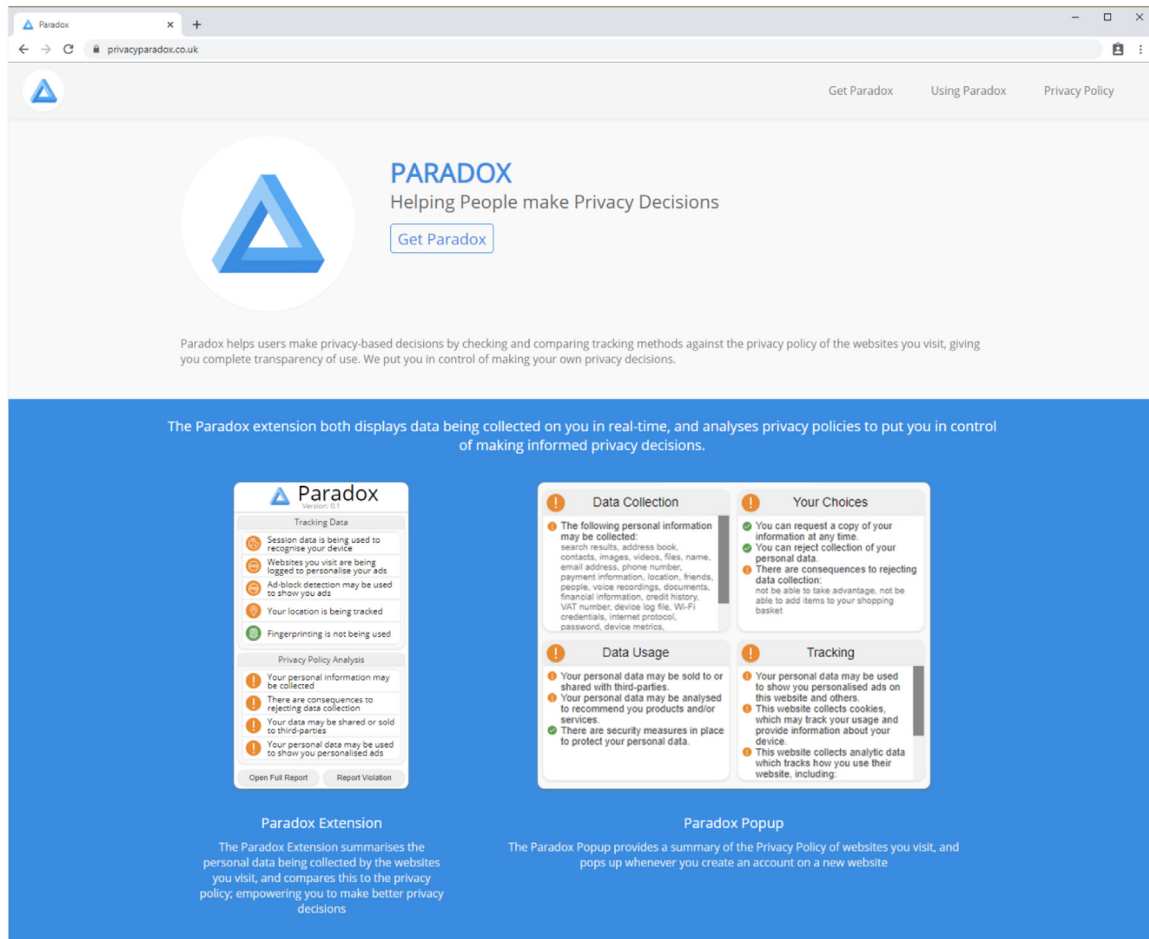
Paradox ×
+
privacyparadox.co.uk

Get Paradox Using Paradox Privacy Policy

PARADOX
Helping People make Privacy Decisions
Get Paradox

Paradox helps users make privacy-based decisions by checking and comparing tracking methods against the privacy policy of the websites you visit, giving you complete transparency of use. We put you in control of making your own privacy decisions.

The Paradox extension both displays data being collected on you in real-time, and analyses privacy policies to put you in control of making informed privacy decisions.

Paradox
Version: 0.1
Tracking Data
Session data is being used to recognise your device
Websites you visit are being logged to personalise your ads
Ad-block detection may be used to show you ads
Your location is being tracked
Fingerprinting is not being used
Privacy Policy Analysis
Your personal information may be collected
There are consequences to rejecting data collection
Your data may be shared or sold to third-parties
Your personal data may be used to show you personalised ads
Open Full Report Report Violation

Data Collection
The following personal information may be collected:
search results, address book, contacts, images, videos, files, name, email address, phone number, payment information, location, friends, people, voice recordings, documents, financial information, credit history, VAT number, device log file, Wi-Fi credentials, internet protocol, password, device metrics,

Your Choices
You can request a copy of your information at any time.
You can reject collection of your personal data.
There are consequences to rejecting data collection:
not be able to take advantage, not be able to add items to your shopping basket

Data Usage
Your personal data may be sold to or shared with third-parties.
Your personal data may be analysed to recommend you products and/or services.
There are security measures in place to protect your personal data.

Tracking
Your personal data may be used to show you personalised ads on this website and others.
This website collects cookies, which may track your usage and provide information about your device.
This website collects analytic data which tracks how you use their website, including:

Paradox Extension
The Paradox Extension summarises the personal data being collected by the websites you visit, and compares this to the privacy policy; empowering you to make better privacy decisions

Paradox Popup
The Paradox Popup provides a summary of the Privacy Policy of websites you visit, and pops up whenever you create an account on a new website